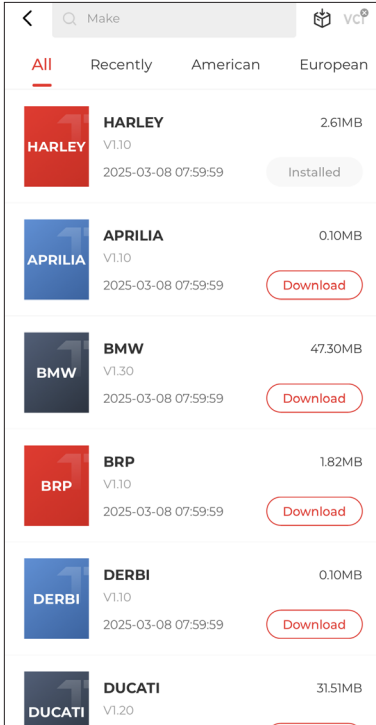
Make

VCI

All Recently American European

HARLEY
HARLEY 2.61MB
V1.10
2025-03-08 07:59:59 Installed

APRILIA
APRILIA 0.10MB
V1.10
2025-03-08 07:59:59 Download

BMW
BMW 47.30MB
V1.30
2025-03-08 07:59:59 Download

BRP
BRP 1.82MB
V1.10
2025-03-08 07:59:59 Download

DERBI
DERBI 0.10MB
V1.10
2025-03-08 07:59:59 Download

DUCATI
DUCATI 31.51MB
V1.20